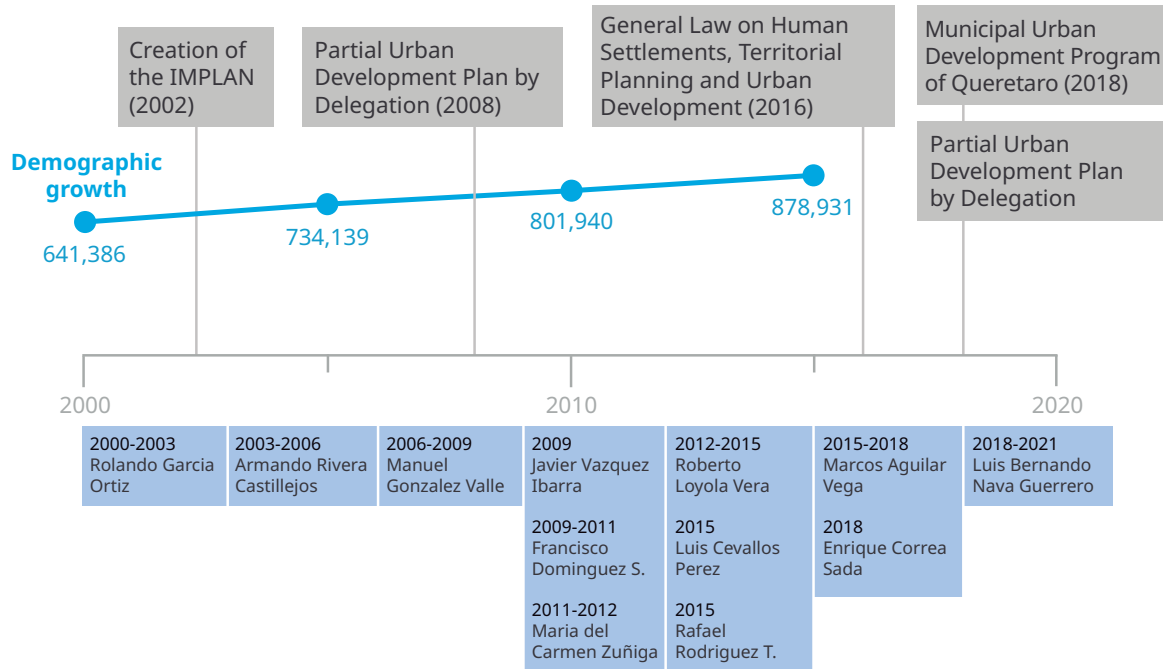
Creation of the IMPLAN (2002)

Partial Urban Development Plan by Delegation (2008)

General Law on Human Settlements, Territorial Planning and Urban Development (2016)

Municipal Urban Development Program of Queretaro (2018)

Partial Urban Development Plan by Delegation

Demographic growth

641,386

734,139

801,940

878,931

2000

2010

2020

2000-2003
Rolando Garcia Ortiz

2003-2006
Armando Rivera Castillejos

2006-2009
Manuel Gonzalez Valle

2009
Javier Vazquez Ibarra

2009-2011
Francisco Dominguez S.

2011-2012
Maria del Carmen Zuñiga

2012-2015
Roberto Loyola Vera

2015
Luis Cevallos Perez

2015
Rafael Rodriguez T.

2015-2018
Marcos Aguilar Vega

2018
Enrique Correa Sada

2018-2021
Luis Bernando Nava Guerrero